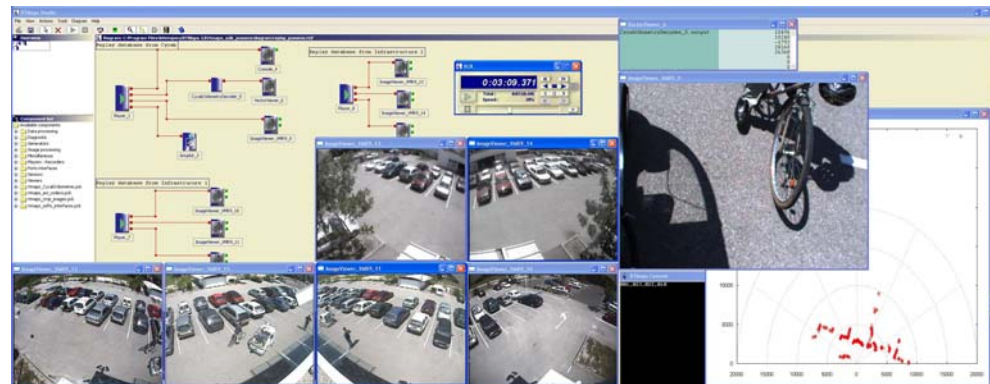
RTMaps Studio
File View Actions Tools Diagram Help
Player database from Cycab
Replay database from infrastructure 2
Replay database from infrastructure 1
Player_1
CycabOdometryDecoder_1
Console_1
VectorViewer_1
ImageViewer_1
Analyzer_1
Player_2
Player_3
ImageViewer_INFS_11
ImageViewer_INFS_12
ImageViewer_INFS_13
ImageViewer_INFS_14
ImageViewer_INFS_21
ImageViewer_INFS_22
0:03:09.371
Component list
Available components
Data processing
Diagnostic
Generators
Image processing
Miscellaneous
Players - Recorders
Ports interfaces
Sensors
Viewers
ImageViewer_INFS_13
ImageViewer_INFS_14
ImageViewer_INFS_12
ImageViewer_INFS_11
ImageViewer_INFS_21
ImageViewer_INFS_22
ImageViewer_1
VectorViewer_1
RTMaps Console
2000
1500
1000
500
0
-500
-1000
-1500
-2000